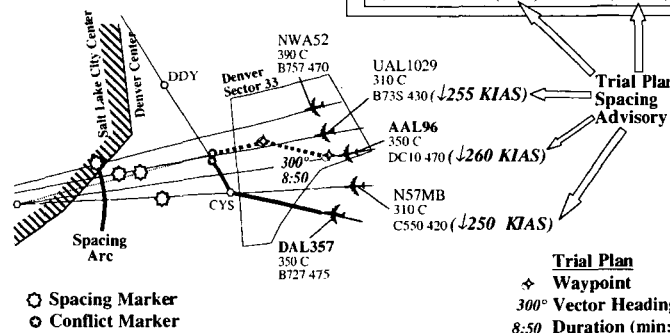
Salt Lake City Center
Denver Center
DDY
NWA52
390 C
B757 470
Denver Sector 33
UAL1029
310 C
B73S 430 ($\downarrow$255 KIAS)
AAL96
350 C
DC10 470 ($\downarrow$260 KIAS)
300°
8:50
N57MB
310 C
C550 420 ($\downarrow$250 KIAS)
CYS
Spacing Arc
DAL357
350 C
B727 475
Trial Plan Spacing Advisory
Trial Plan
Waypoint
300° Vector Heading
8:50 Duration (min)
Spacing Marker
Conflict Marker